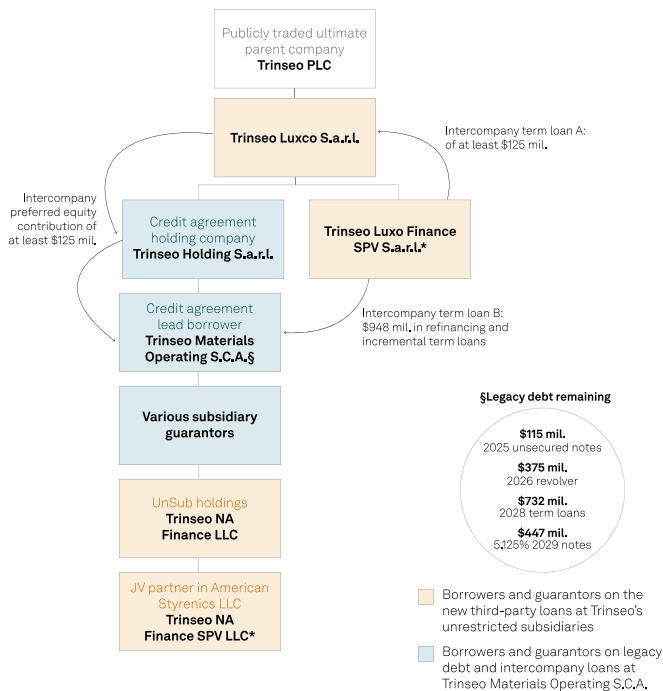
Publicly traded ultimate parent company
Trinseo PLC

Trinseo Luxco S.a.r.l.

Intercompany term loan A: of at least $125 mil.

Intercompany preferred equity contribution of at least $125 mil.

Credit agreement holding company
Trinseo Holding S.a.r.l.

Trinseo Luxo Finance SPV S.a.r.l.*

Credit agreement lead borrower
Trinseo Materials Operating S.C.A.§

Intercompany term loan B: $948 mil. in refinancing and incremental term loans

Various subsidiary guarantors

UnSub holdings
Trinseo NA Finance LLC

JV partner in American Styrenics LLC
Trinseo NA Finance SPV LLC*

§Legacy debt remaining

$115 mil.
2025 unsecured notes

$375 mil.
2026 revolver

$732 mil.
2028 term loans

$447 mil.
5.125% 2029 notes

Borrowers and guarantors on the new third-party loans at Trinseo's unrestricted subsidiaries

Borrowers and guarantors on legacy debt and intercompany loans at Trinseo Materials Operating S.C.A.